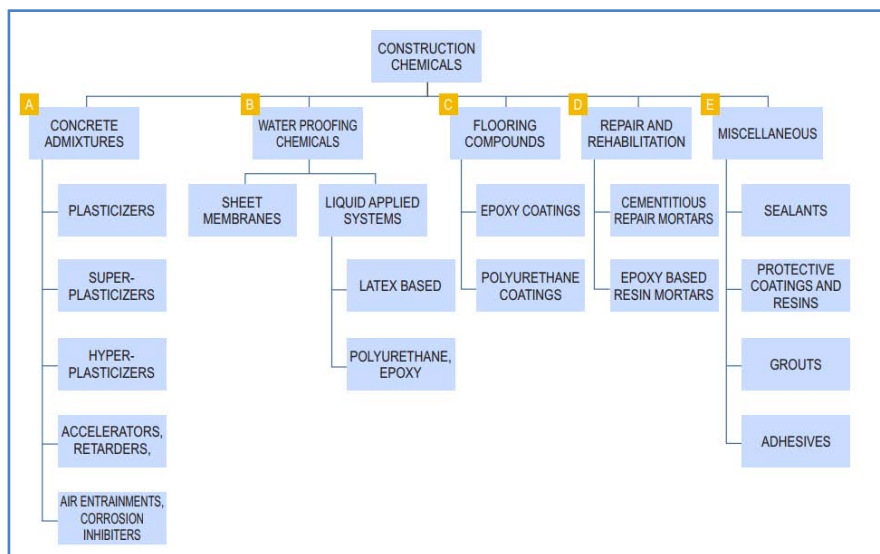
CONSTRUCTION CHEMICALS

A
CONCRETE ADMIXTURES

PLASTICIZERS

SUPER-PLASTICIZERS

HYPER-PLASTICIZERS

ACCELERATORS, RETARDERS,

AIR ENTRAINMENTS, CORROSION INHIBITERS

B
WATER PROOFING CHEMICALS

SHEET MEMBRANES

LIQUID APPLIED SYSTEMS

LATEX BASED

POLYURETHANE, EPOXY

C
FLOORING COMPOUNDS

EPOXY COATINGS

POLYURETHANE COATINGS

D
REPAIR AND REHABILITATION

CEMENTITIOUS REPAIR MORTARS

EPOXY BASED RESIN MORTARS

E
MISCELLANEOUS

SEALANTS

PROTECTIVE COATINGS AND RESINS

GROUTS

ADHESIVES